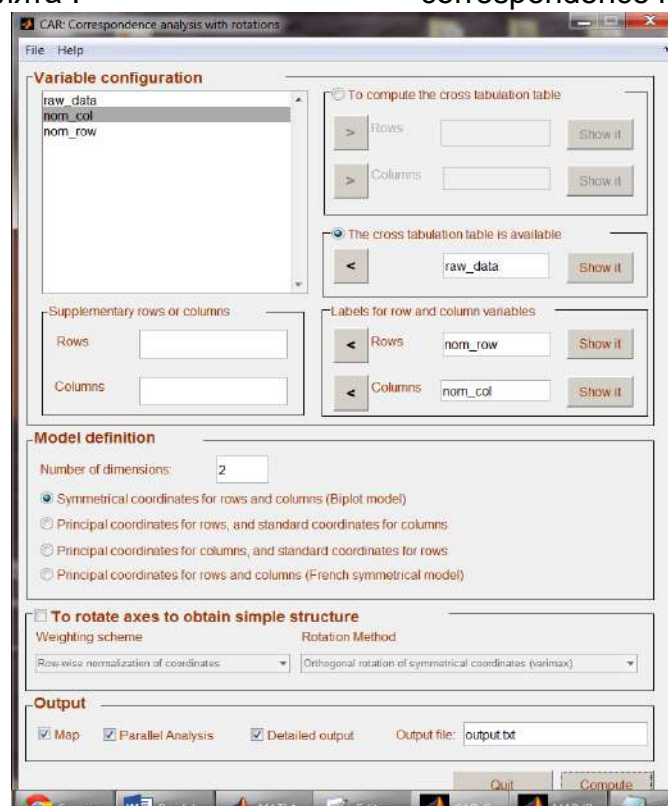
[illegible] correspondence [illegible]

CAR: Correspondence analysis with rotations

File Help

Variable configuration

raw_data
nom_col
nom_row

To compute the cross tabulation table

> Rows Show it

> Columns Show it

The cross tabulation table is available

< raw_data Show it

Supplementary rows or columns

Rows

Columns

Labels for row and column variables

< Rows nom_row Show it

< Columns nom_col Show it

Model definition

Number of dimensions: 2

Symmetrical coordinates for rows and columns (Biplot model)

Principal coordinates for rows, and standard coordinates for columns

Principal coordinates for columns, and standard coordinates for rows

Principal coordinates for rows and columns (French symmetrical model)

To rotate axes to obtain simple structure

Weighting scheme

Row-wise normalization of coordinates

Rotation Method

Orthogonal rotation of symmetrical coordinates (varimax)

Output

Map Parallel Analysis Detailed output Output file: output.txt

Quit Compute